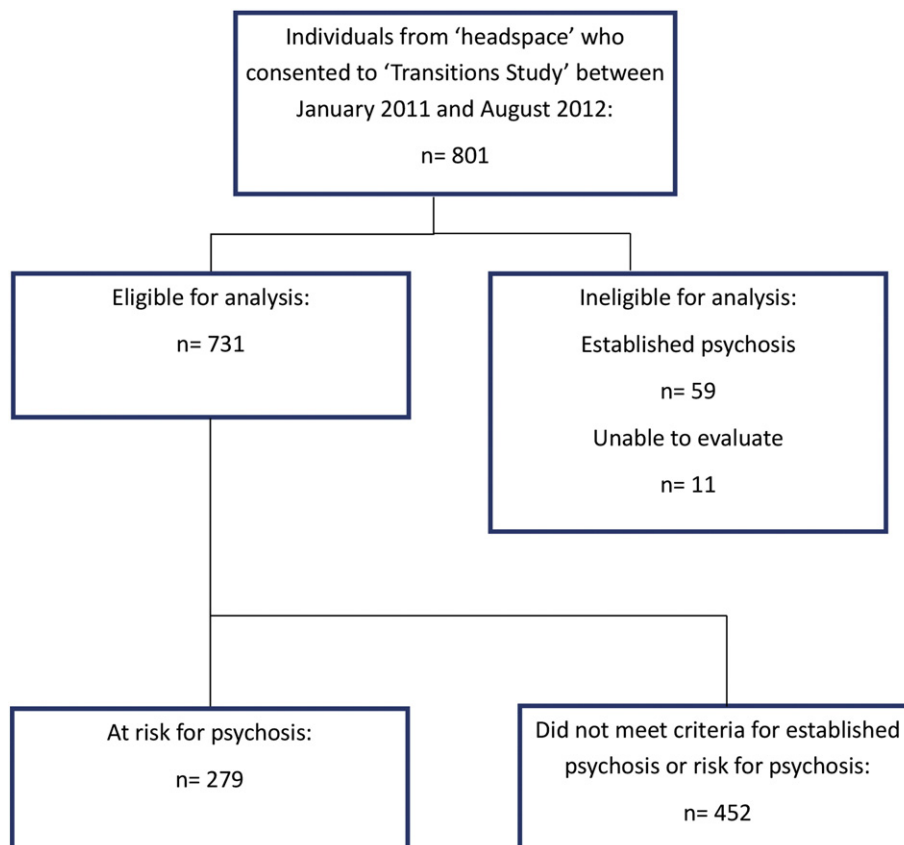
Individuals from 'headspace' who consented to 'Transitions Study' between January 2011 and August 2012:

n= 801

Eligible for analysis:

n= 731

Ineligible for analysis:

Established psychosis

n= 59

Unable to evaluate

n= 11

At risk for psychosis:

n= 279

Did not meet criteria for established psychosis or risk for psychosis:

n= 452